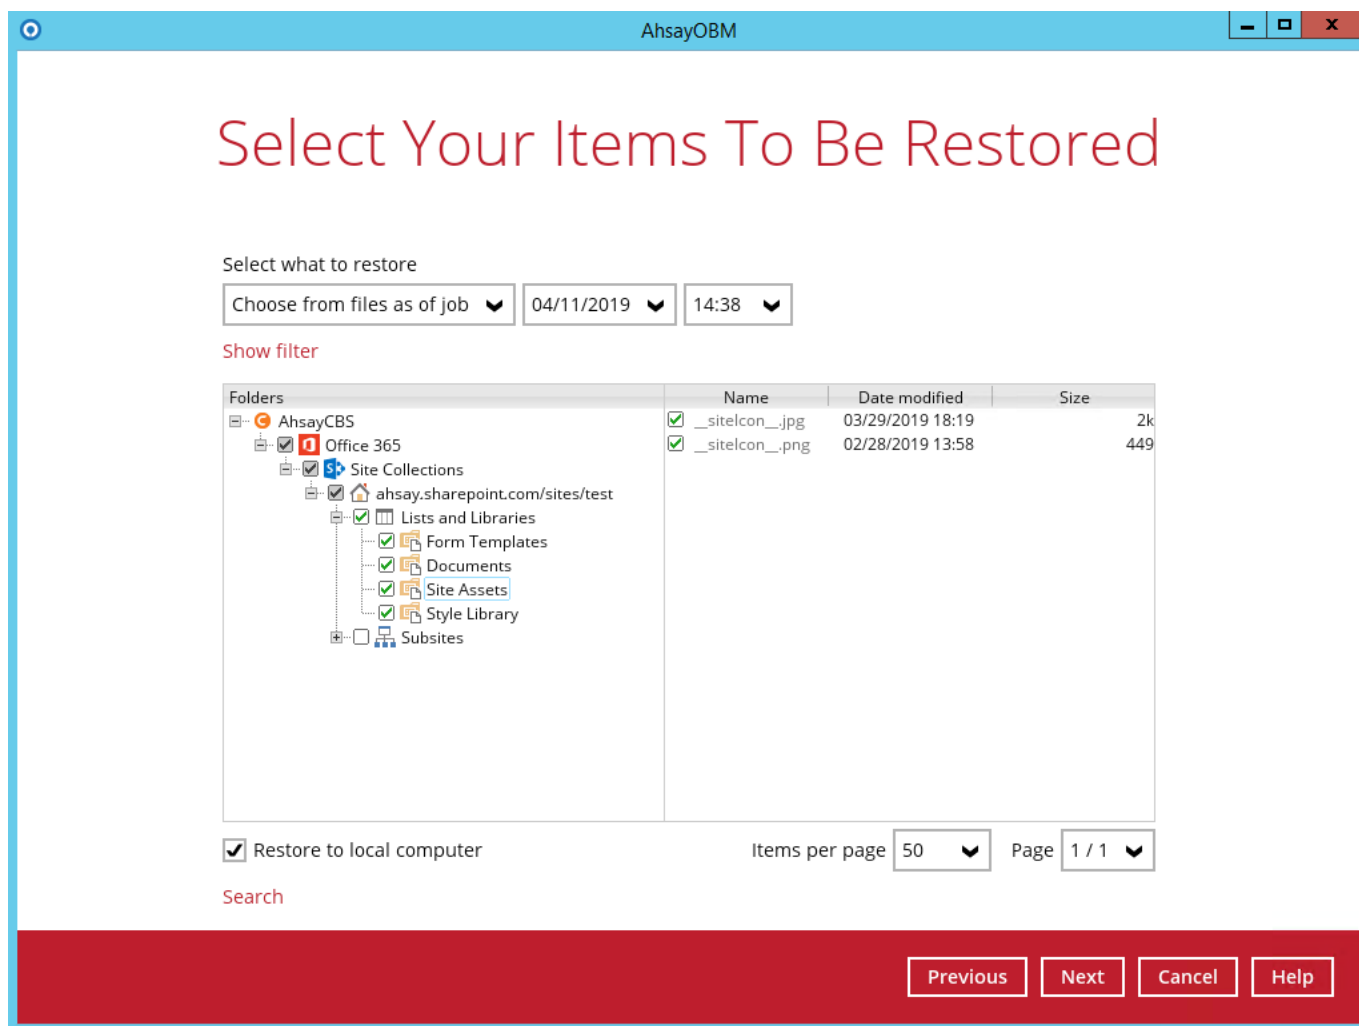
AhsayOBM

Select Your Items To Be Restored

Select what to restore

Choose from files as of job | 04/11/2019 | 14:38

Show filter

Folders
AhsayCBS
Office 365
Site Collections
ahsay.sharepoint.com/sites/test
Lists and Libraries
Form Templates
Documents
Site Assets
Style Library
Subsites

| Name | Date modified | Size |
|---|---|---|
| __siteIcon__.jpg | 03/29/2019 18:19 | 2k |
| __siteIcon__.png | 02/28/2019 13:58 | 449 |

Restore to local computer

Items per page 50

Page 1 / 1

Search

Previous Next Cancel Help